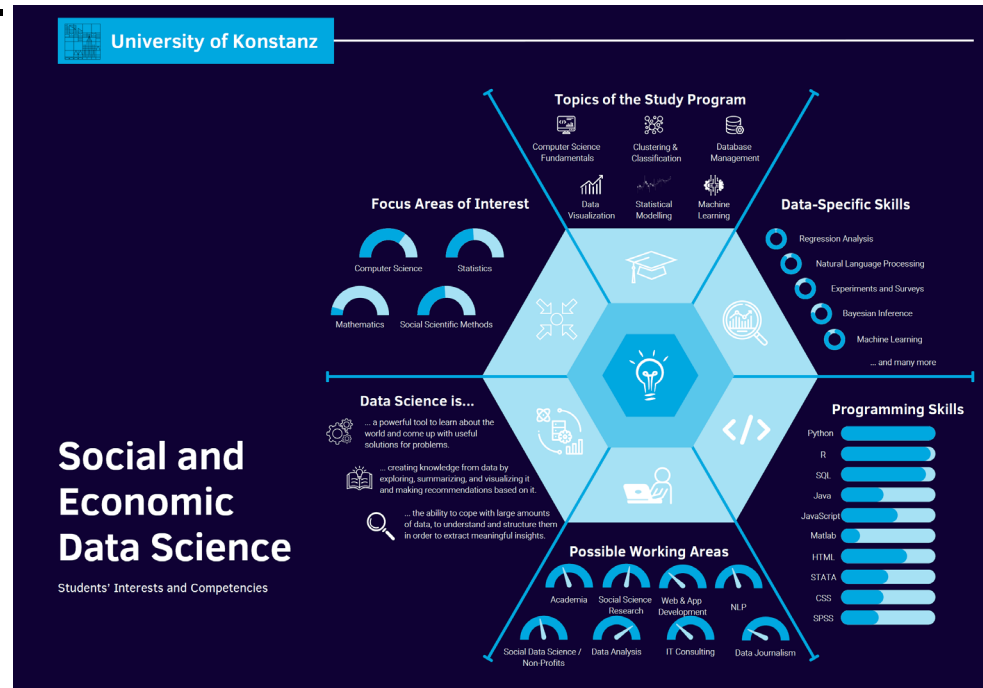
University of Konstanz

Social and Economic Data Science

Students' Interests and Competencies

Topics of the Study Program

Computer Science Fundamentals

Clustering & Classification

Database Management

Data Visualization

Statistical Modelling

Machine Learning

Focus Areas of Interest

Computer Science

Statistics

Mathematics

Social Scientific Methods

Data-Specific Skills

Regression Analysis

Natural Language Processing

Experiments and Surveys

Bayesian Inference

Machine Learning

... and many more

Data Science is...

... a powerful tool to learn about the world and come up with useful solutions for problems.

... creating knowledge from data by exploring, summarizing, and visualizing it and making recommendations based on it.

... the ability to cope with large amounts of data, to understand and structure them in order to extract meaningful insights.

Programming Skills

Python

R

SQL

Java

JavaScript

Matlab

HTML

STATA

CSS

SPSS

Possible Working Areas

Academia

Social Science Research

Web & App Development

NLP

Social Data Science / Non-Profits

Data Analysis

IT Consulting

Data Journalism